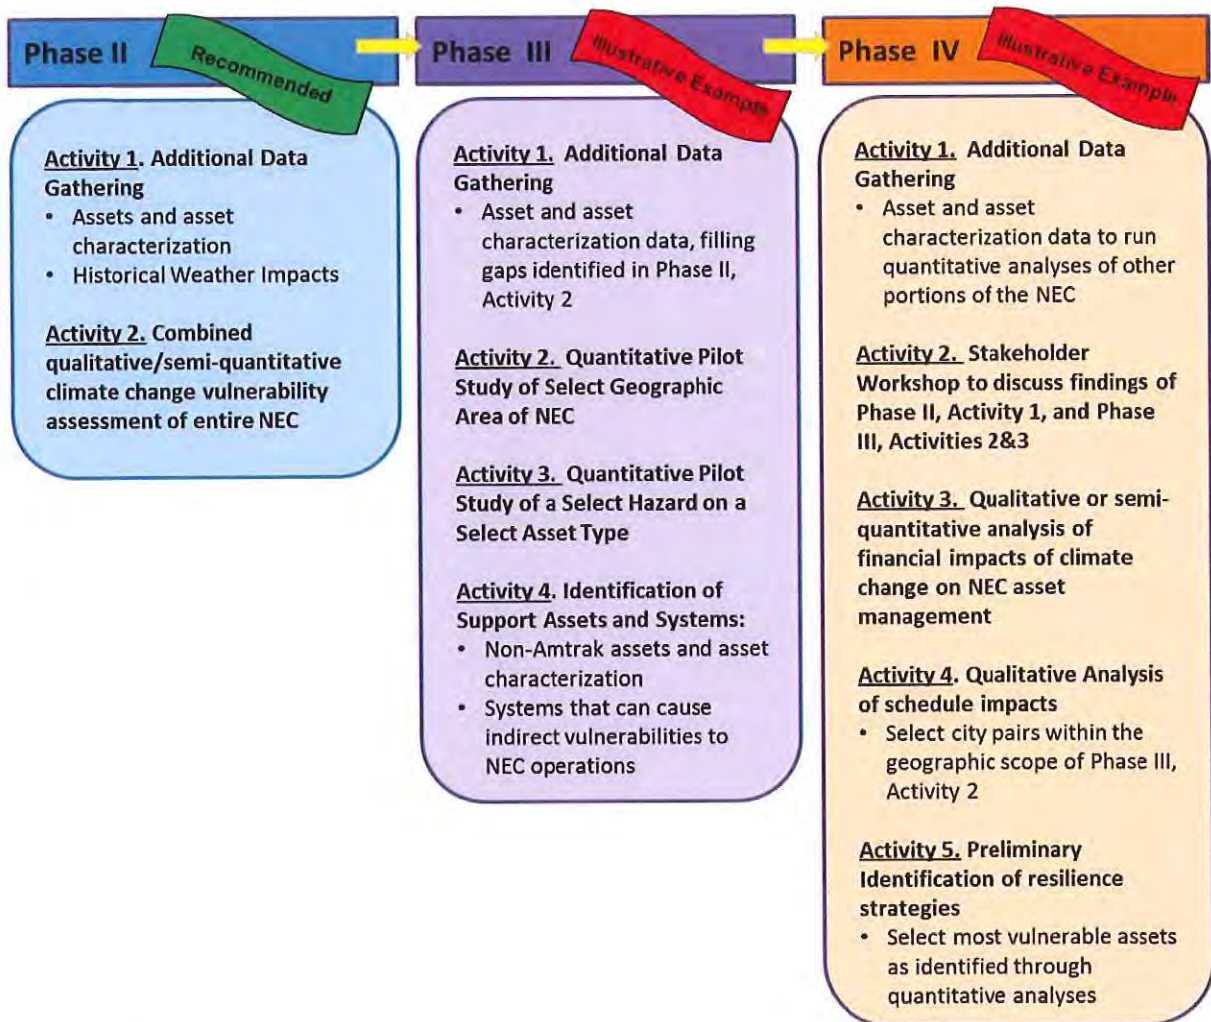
Phase II

Recommended

Activity 1. Additional Data Gathering

- Assets and asset characterization
- Historical Weather Impacts

Activity 2. Combined qualitative/semi-quantitative climate change vulnerability assessment of entire NEC

Phase III

Illustrative Example

Activity 1. Additional Data Gathering

- Asset and asset characterization data, filling gaps identified in Phase II, Activity 2

Activity 2. Quantitative Pilot Study of Select Geographic Area of NEC

Activity 3. Quantitative Pilot Study of a Select Hazard on a Select Asset Type

Activity 4. Identification of Support Assets and Systems:

- Non-Amtrak assets and asset characterization
- Systems that can cause indirect vulnerabilities to NEC operations

Phase IV

Illustrative Example

Activity 1. Additional Data Gathering

- Asset and asset characterization data to run quantitative analyses of other portions of the NEC

Activity 2. Stakeholder Workshop to discuss findings of Phase II, Activity 1, and Phase III, Activities 2&3

Activity 3. Qualitative or semi-quantitative analysis of financial impacts of climate change on NEC asset management

Activity 4. Qualitative Analysis of schedule impacts

- Select city pairs within the geographic scope of Phase III, Activity 2

Activity 5. Preliminary Identification of resilience strategies

- Select most vulnerable assets as identified through quantitative analyses